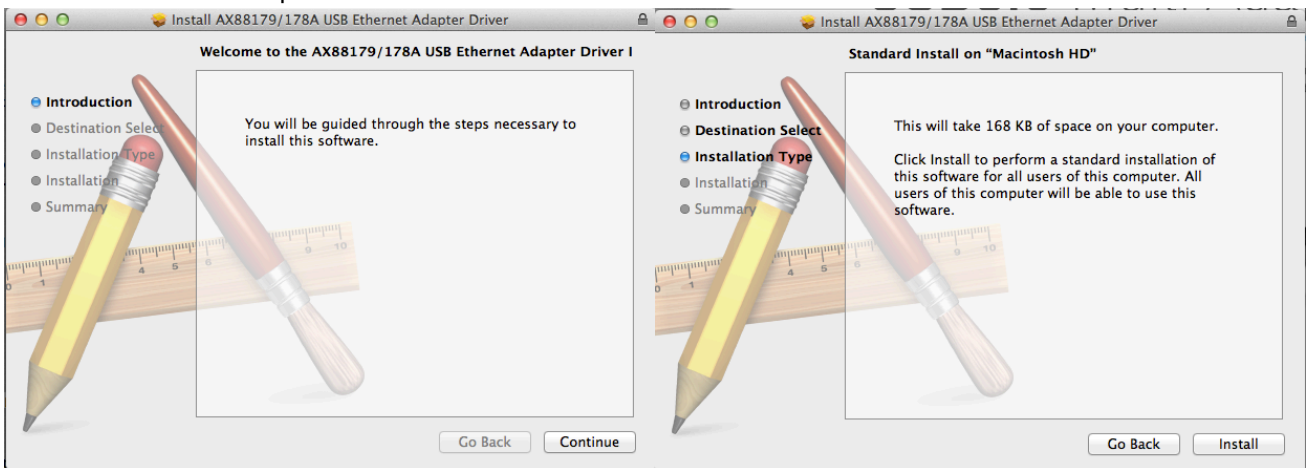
Install AX88179/178A USB Ethernet Adapter Driver

Welcome to the AX88179/178A USB Ethernet Adapter Driver I

Introduction
Destination Selec
Installation Type
Installation
Summary

You will be guided through the steps necessary to install this software.

Go Back
Continue

Install AX88179/178A USB Ethernet Adapter Driver

Standard Install on "Macintosh HD"

Introduction
Destination Select
Installation Type
Installation
Summary

This will take 168 KB of space on your computer.

Click Install to perform a standard installation of this software for all users of this computer. All users of this computer will be able to use this software.

Go Back
Install